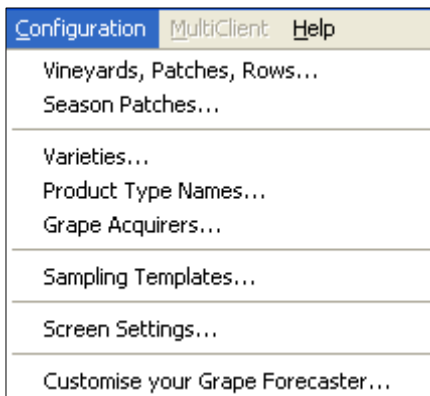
Configuration MultiClient Help

Vineyards, Patches, Rows...
Season Patches...

Varieties...
Product Type Names...
Grape Acquirers...

Sampling Templates...

Screen Settings...

Customise your Grape Forecaster...